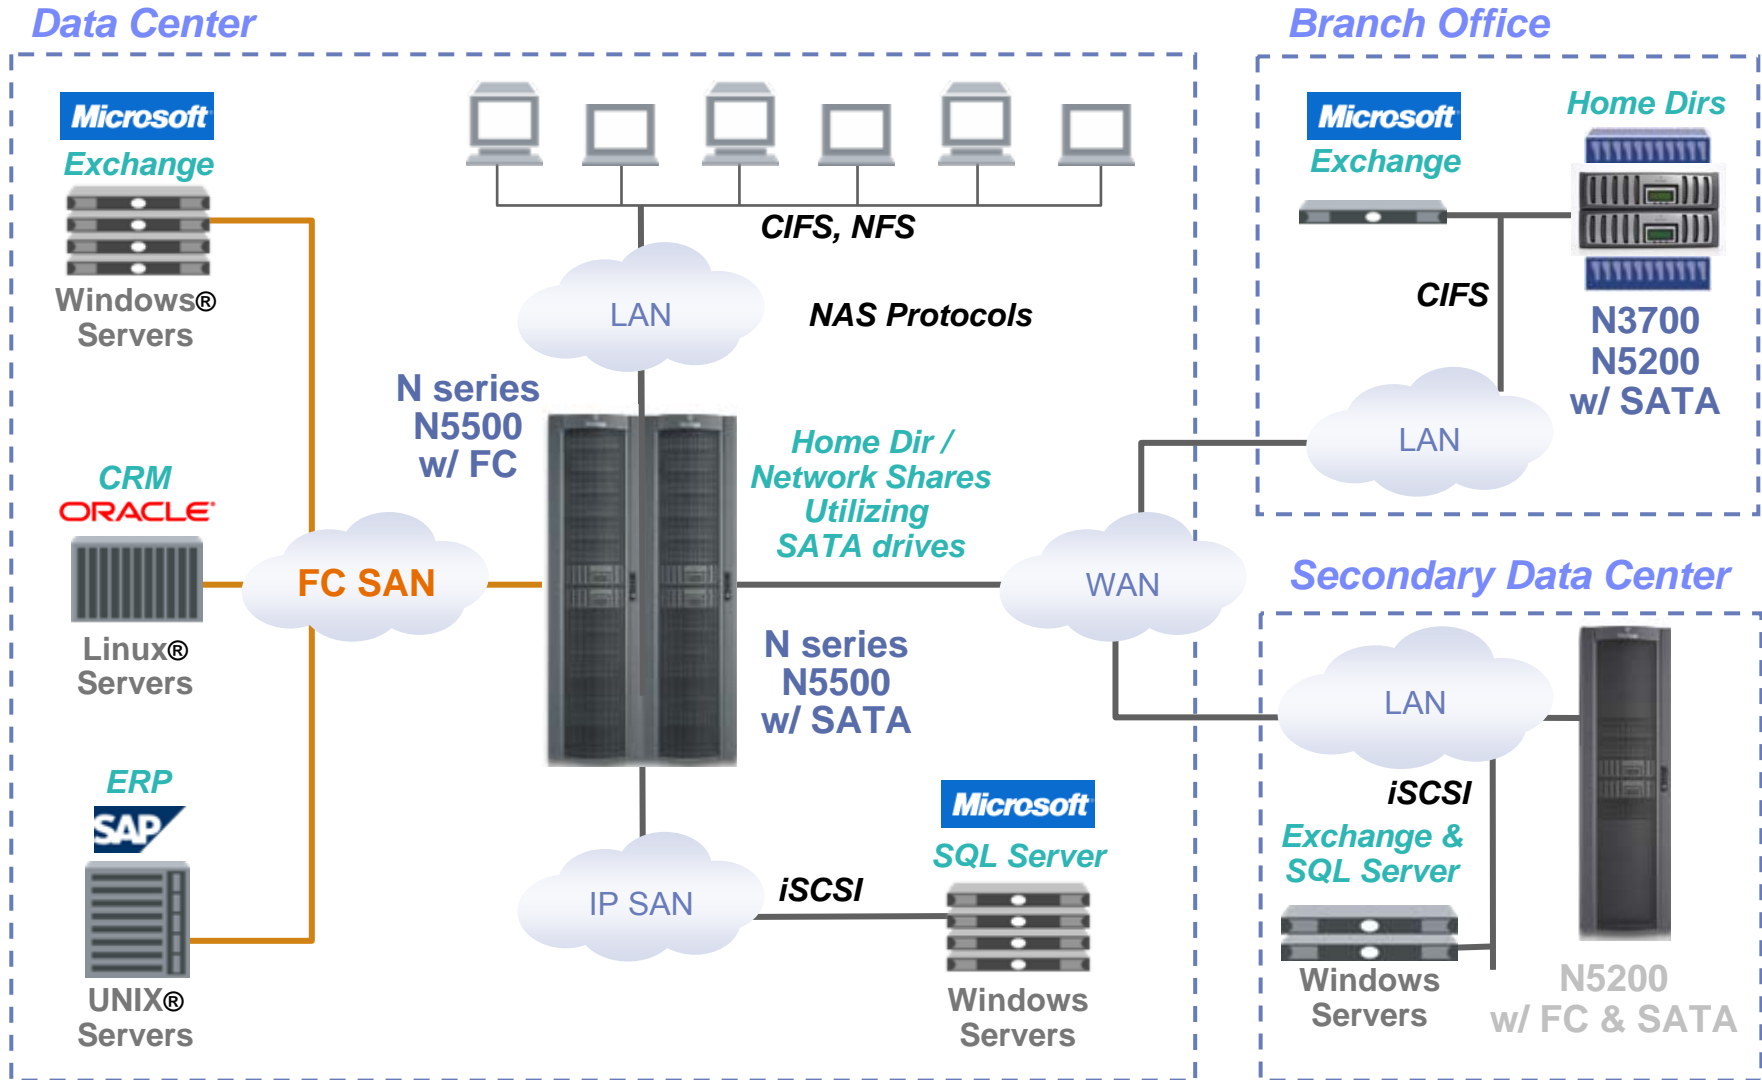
Data Center

Microsoft
Exchange
Windows®
Servers

CIFS, NFS

LAN

NAS Protocols

N series
N5500
w/ FC

Home Dir /
Network Shares
Utilizing
SATA drives

CRM
ORACLE
Linux®
Servers

FC SAN

WAN

N series
N5500
w/ SATA

ERP
SAP
UNIX®
Servers

IP SAN

iSCSI

Microsoft
SQL Server
Windows
Servers

Branch Office

Microsoft
Exchange

Home Dirs

CIFS

N3700
N5200
w/ SATA

LAN

Secondary Data Center

LAN

iSCSI

Exchange &
SQL Server

Windows
Servers

N5200
w/ FC & SATA